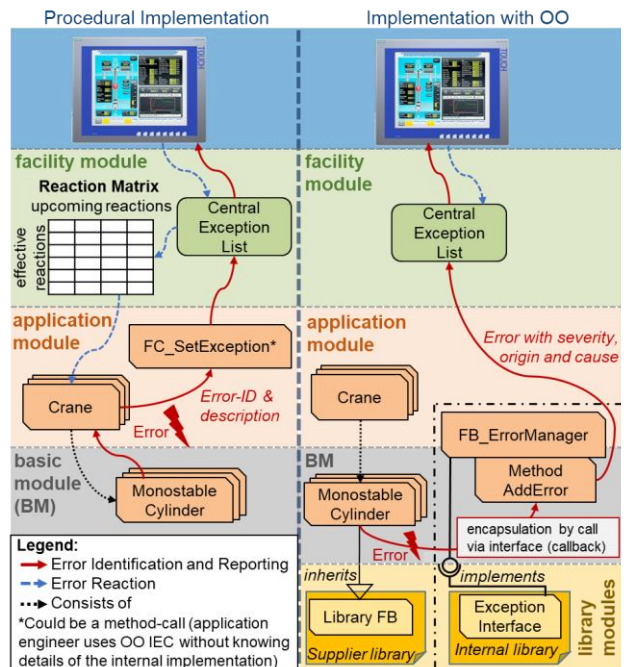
Procedural Implementation

Implementation with OO

facility module

Reaction Matrix
upcoming reactions

effective reactions

Central Exception List

application module

FC_SetException*

Crane

Error-ID & description

Error

basic module (BM)

Monostable Cylinder

facility module

Central Exception List

application module

Error with severity, origin and cause

Crane

FB_ErrorManager

BM

Method AddError

Monostable Cylinder

encapsulation by call via interface (callback)

Error

inherits

implements

Library FB

Exception Interface

Supplier library

Internal library

library modules

Legend:
Error Identification and Reporting
Error Reaction
Consists of
*Could be a method-call (application engineer uses OO IEC without knowing details of the internal implementation)